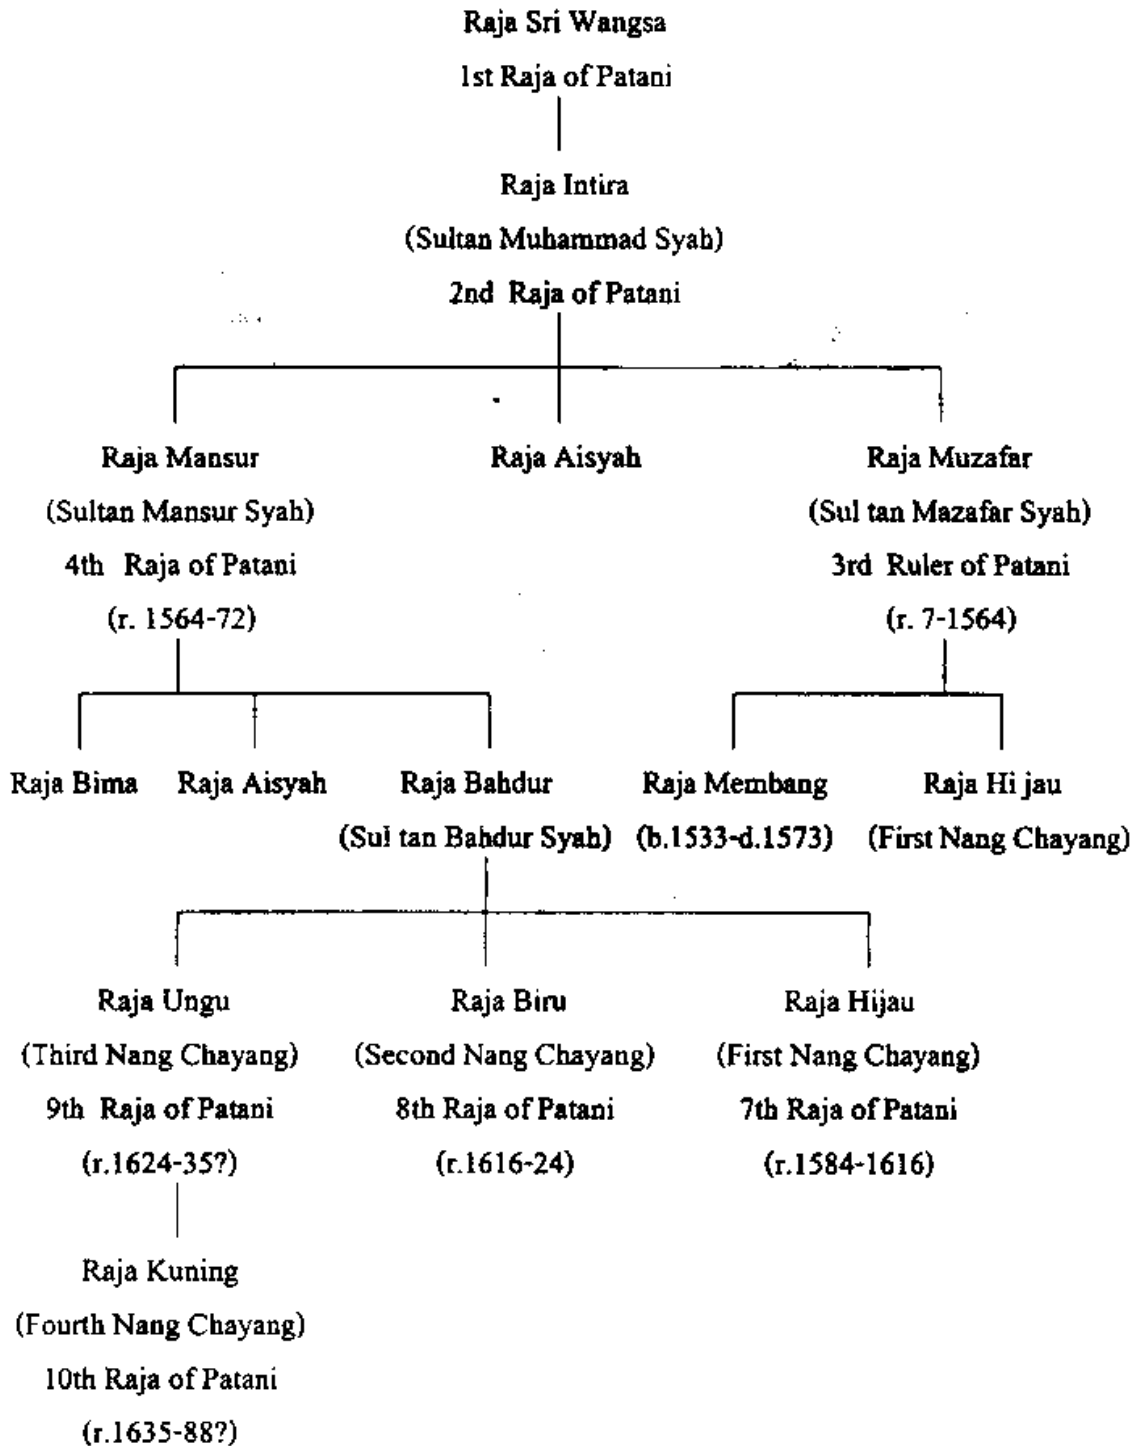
Raja Sri Wangsa
1st Raja of Patani

Raja Intira
(Sultan Muhammad Syah)
2nd Raja of Patani

Raja Mansur
(Sultan Mansur Syah)
4th Raja of Patani
(r. 1564-72)

Raja Aisyah

Raja Muzafar
(Sul tan Mazafar Syah)
3rd Ruler of Patani
(r. 7-1564)

Raja Bima

Raja Aisyah

Raja Bahdur
(Sul tan Bahdur Syah)

Raja Membang
(b.1533-d.1573)

Raja Hi jau
(First Nang Chayang)

Raja Ungu
(Third Nang Chayang)
9th Raja of Patani
(r.1624-35?)

Raja Biru
(Second Nang Chayang)
8th Raja of Patani
(r.1616-24)

Raja Hijau
(First Nang Chayang)
7th Raja of Patani
(r.1584-1616)

Raja Kuning
(Fourth Nang Chayang)
10th Raja of Patani
(r.1635-88?)